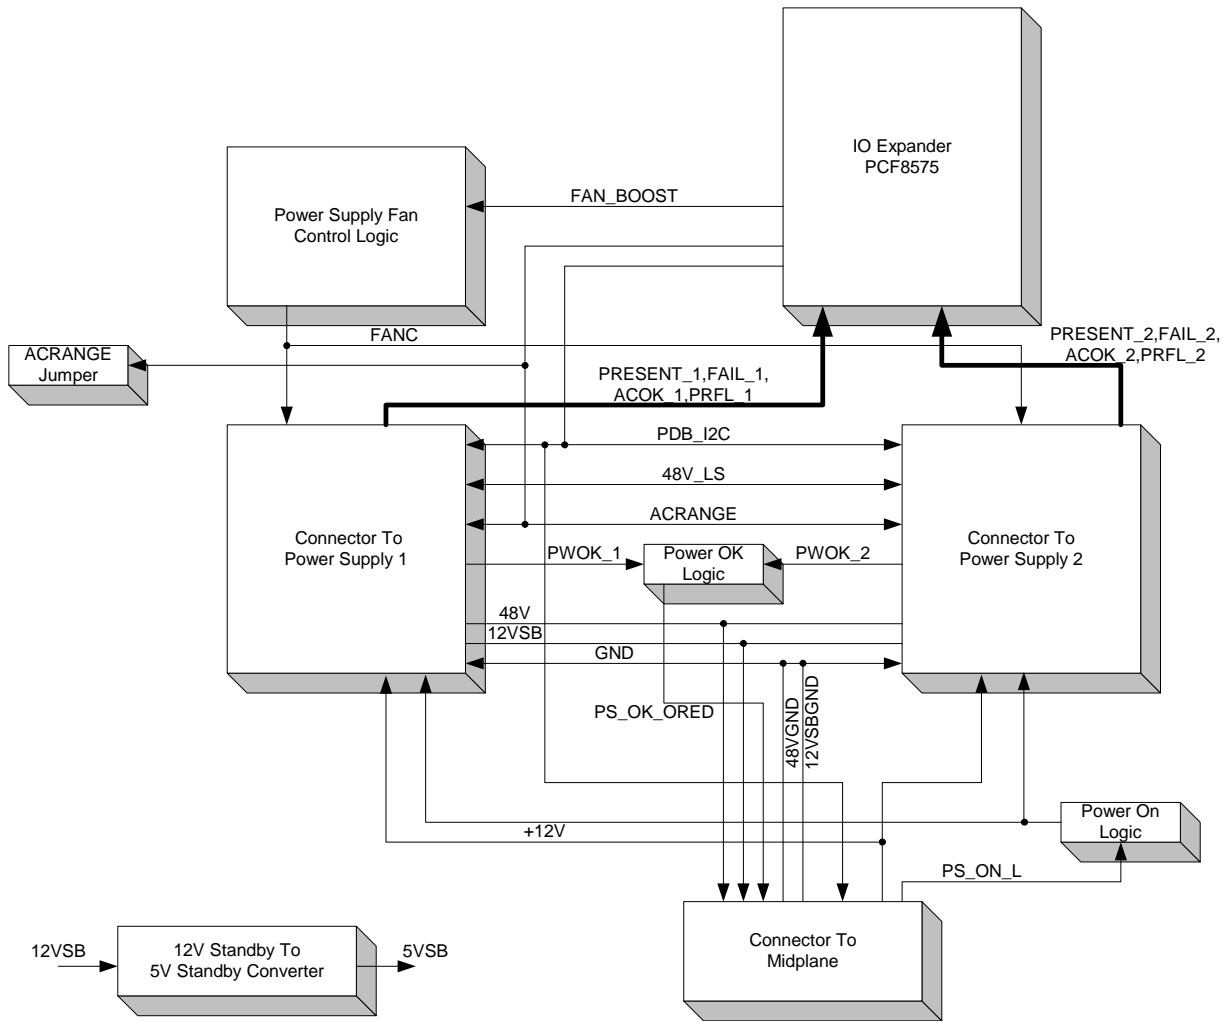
IO Expander
PCF8575

Power Supply Fan
Control Logic

FAN_BOOST

ACRANGE
Jumper

FANC

PRESENT_1,FAIL_1,
ACOK_1,PRFL_1

PRESENT_2,FAIL_2,
ACOK_2,PRFL_2

PDB_I2C

48V_LS

ACRANGE

Connector To
Power Supply 1

Connector To
Power Supply 2

PWOK_1

Power OK
Logic

PWOK_2

48V

12VSB

GND

PS_OK_ORED

48VGND

12VSBGND

Power On
Logic

+12V

PS_ON_L

12VSB

12V Standby To
5V Standby Converter

5VSB

Connector To
Midplane